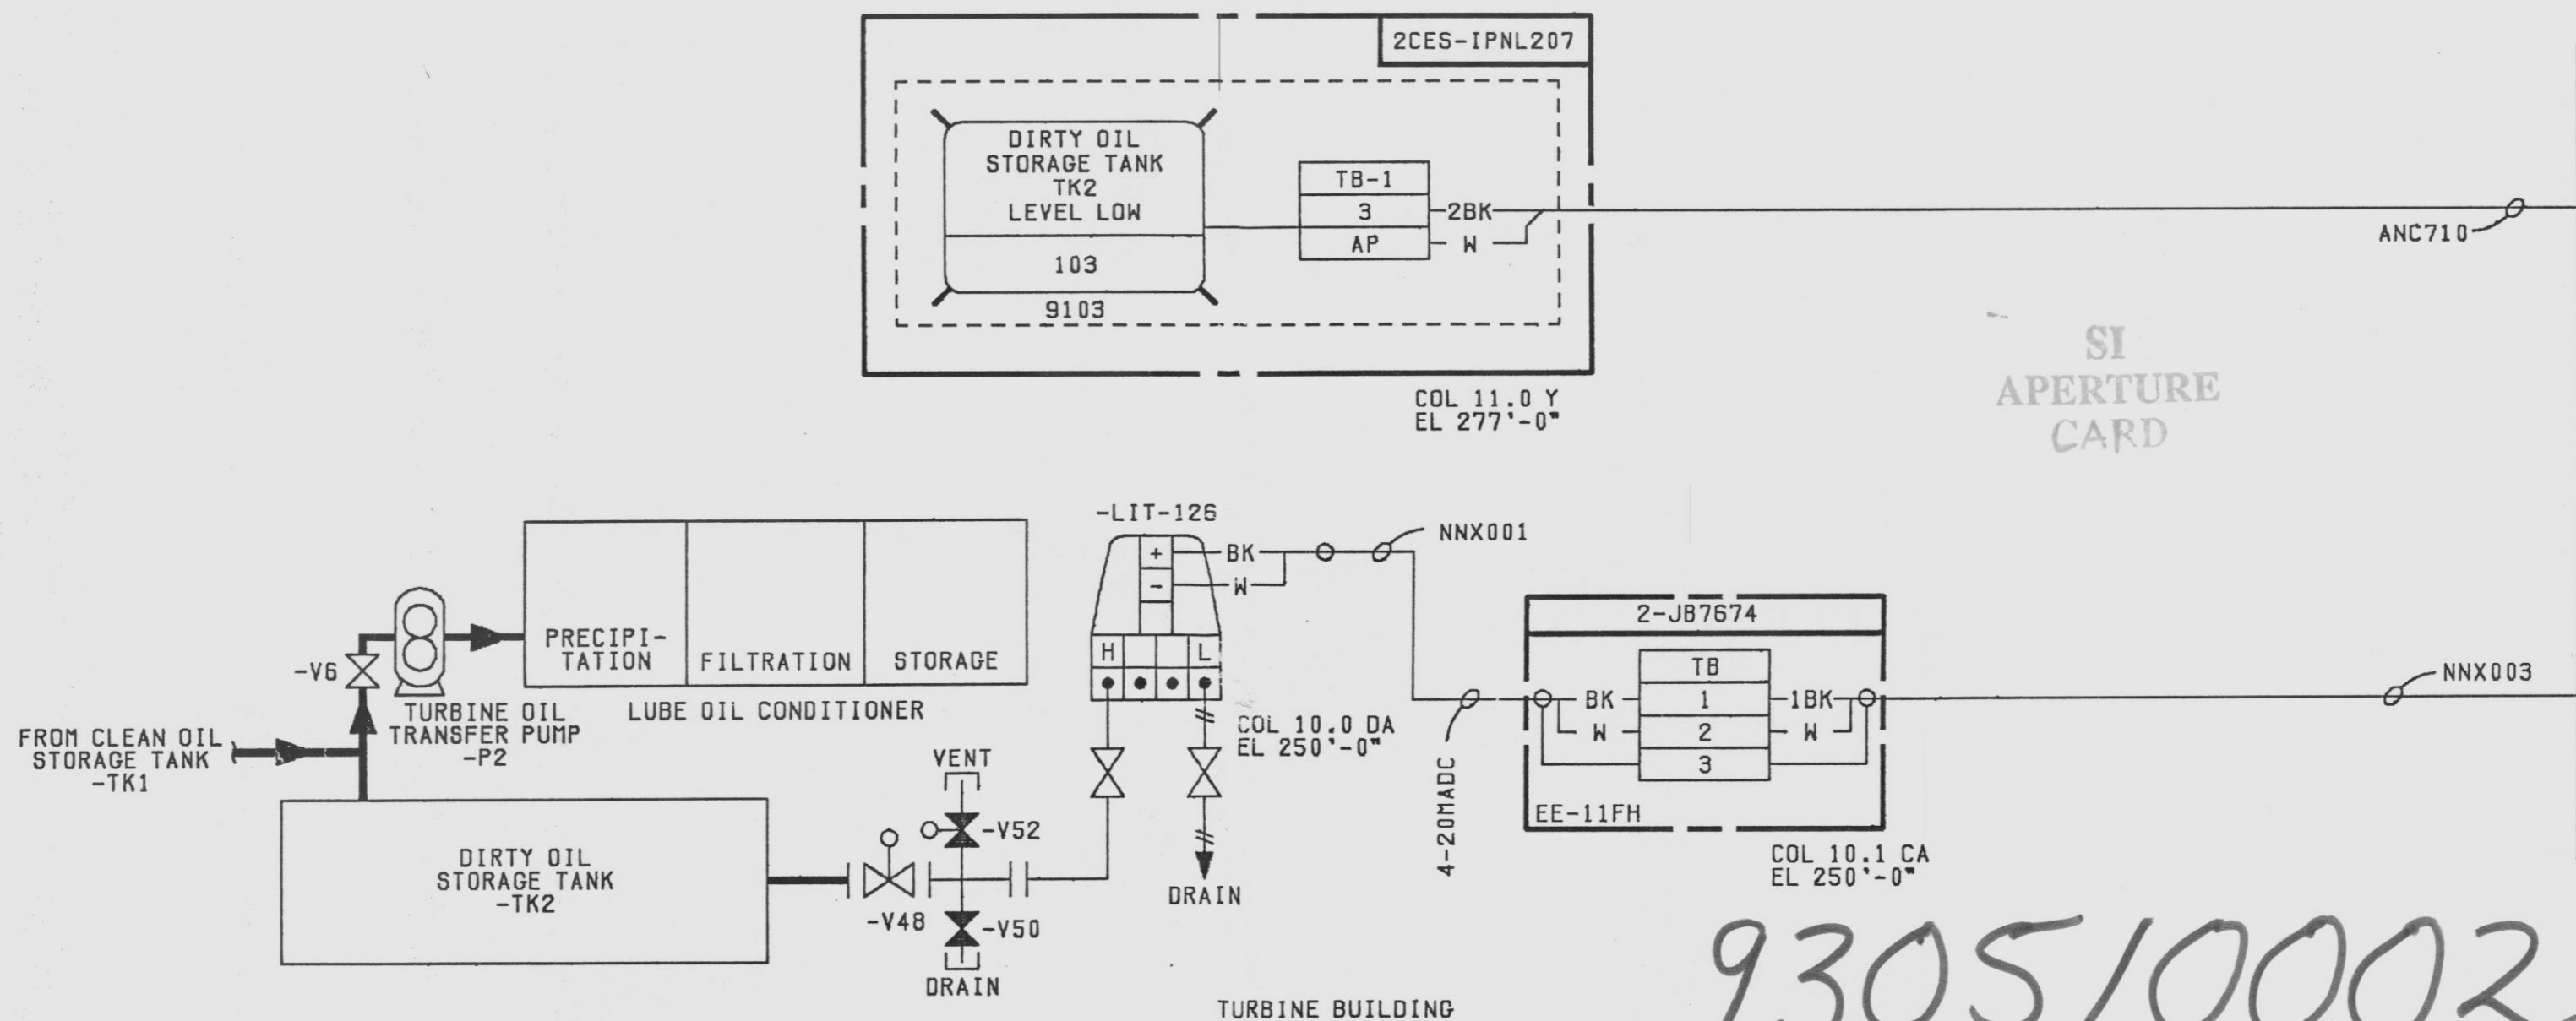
2CES-IPNL207

DIRTY OIL STORAGE TANK TK2 LEVEL LOW

103

9103

TB-1

3

AP

2BK

W

ANC710

COL 11.0 Y
EL 277'-0"

SI APERTURE CARD

-LIT-126

+

-

BK

W

NNX001

H

L

PRECIPITATION

FILTRATION

STORAGE

LUBE OIL CONDITIONER

-V6

TURBINE OIL TRANSFER PUMP -P2

FROM CLEAN OIL STORAGE TANK -TK1

DIRTY OIL STORAGE TANK -TK2

VENT

-V52

-V48

-V50

DRAIN

DRAIN

COL 10.0 DA
EL 250'-0"

4-20MADC

2-JB7674

TB

1

2

3

BK

W

1BK

W

EE-11FH

NNX003

COL 10.1 CA
EL 250'-0"

TURBINE BUILDING

9305/0002